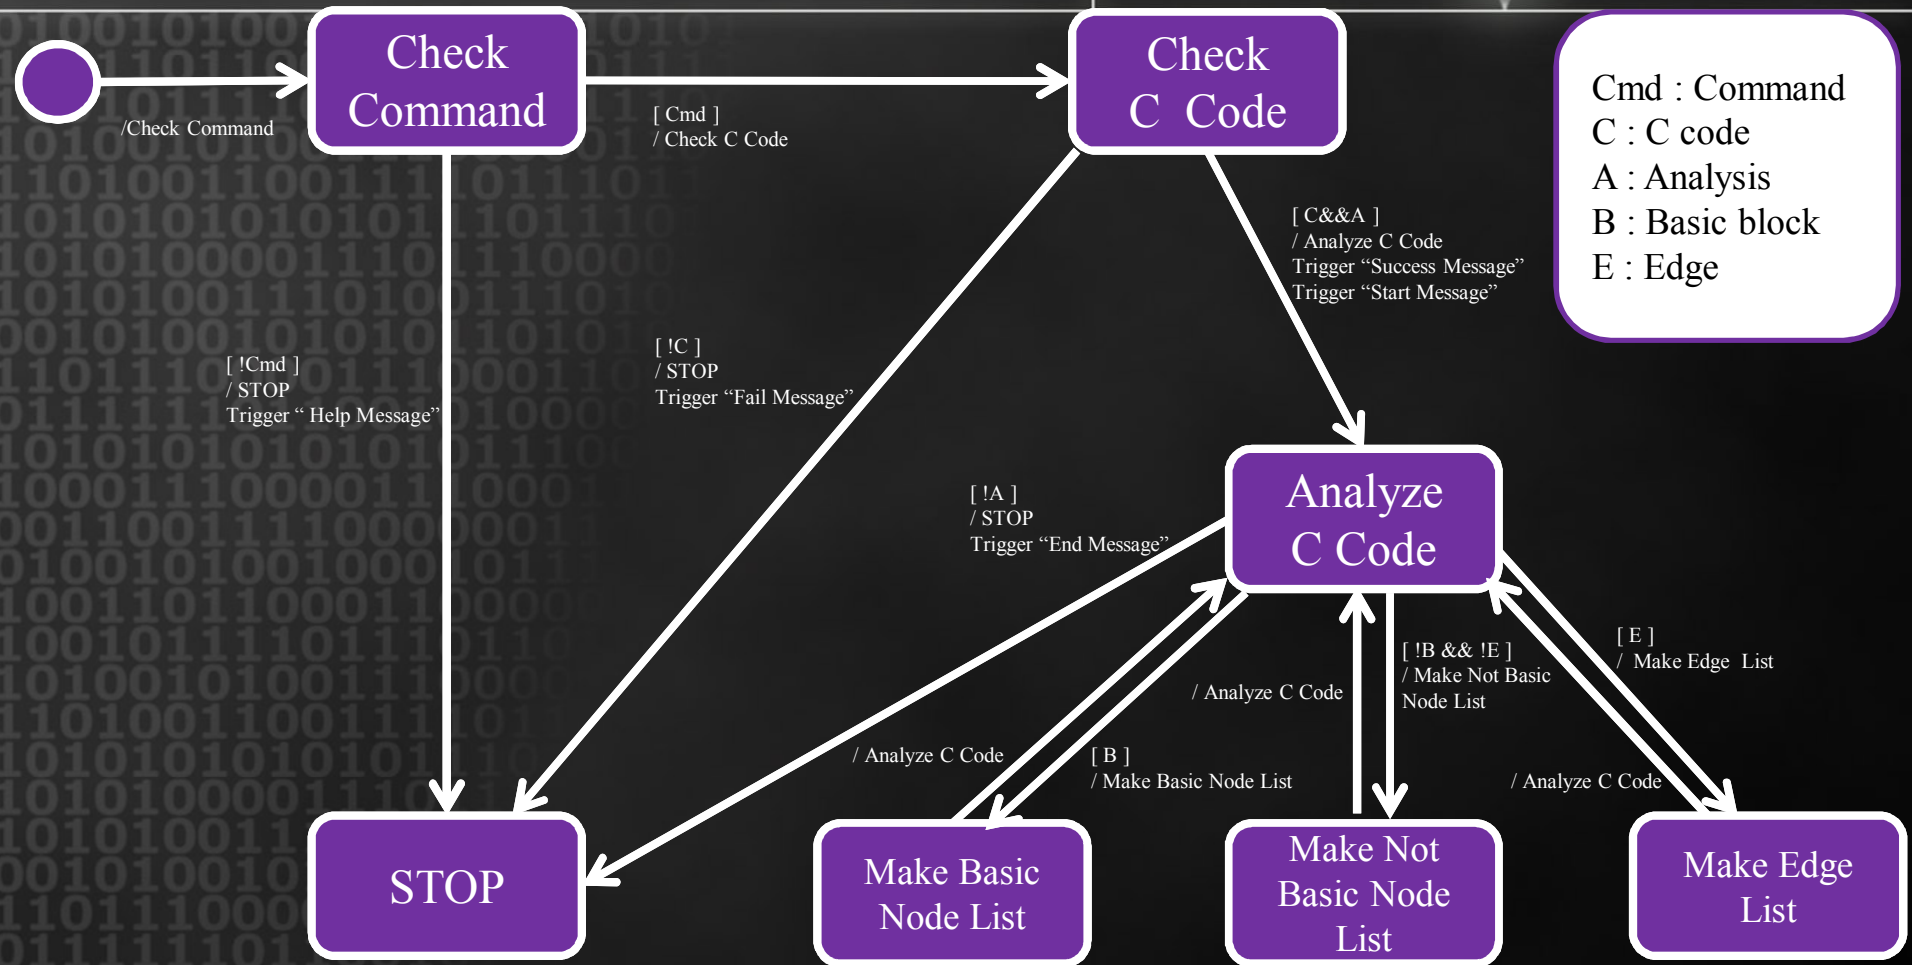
Check Command

/Check Command

[ Cmd ]
/ Check C Code

Check C Code

Cmd : Command
C : C code
A : Analysis
B : Basic block
E : Edge

[ C&&A ]
/ Analyze C Code
Trigger “Success Message”
Trigger “Start Message”

[ !Cmd ]
/ STOP
Trigger “ Help Message”

[ !C ]
/ STOP
Trigger “Fail Message”

[ !A ]
/ STOP
Trigger “End Message”

Analyze C Code

[ !B && !E ]
/ Make Not Basic Node List

[ E ]
/ Make Edge List

/ Analyze C Code

/ Analyze C Code

[ B ]
/ Make Basic Node List

/ Analyze C Code

STOP

Make Basic Node List

Make Not Basic Node List

Make Edge List